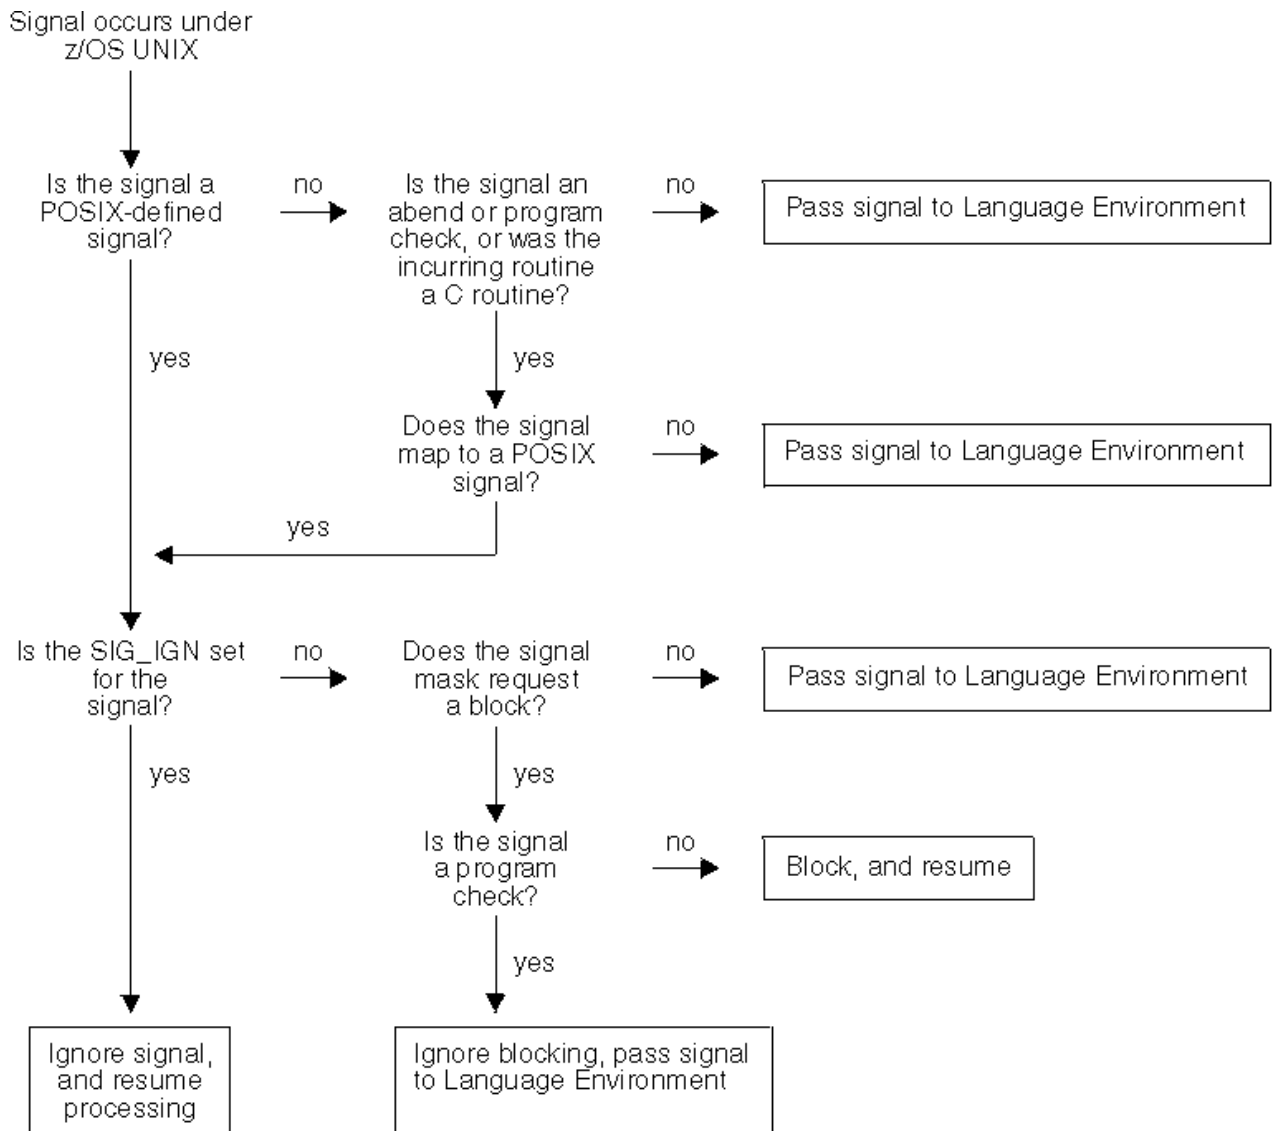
Signal occurs under z/OS UNIX

Is the signal a POSIX-defined signal?

no

Is the signal an abend or program check, or was the incurring routine a C routine?

no

Pass signal to Language Environment

yes

yes

Does the signal map to a POSIX signal?

no

Pass signal to Language Environment

yes

Is the SIG_IGN set for the signal?

no

Does the signal mask request a block?

no

Pass signal to Language Environment

yes

yes

Is the signal a program check?

no

Block, and resume

yes

Ignore signal, and resume processing

Ignore blocking, pass signal to Language Environment